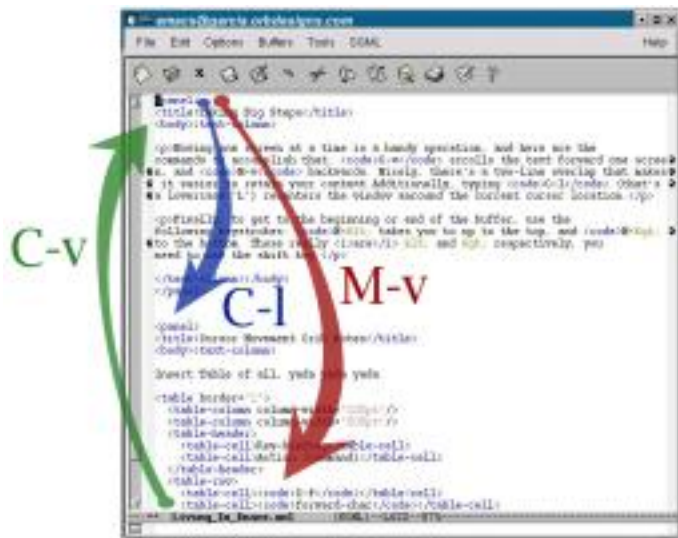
File Edit Options Buffers Tools SGML Help

<panel>
<title>Taking Big Steps</title>
<body><text-column>

<p>Moving one screen at a time is a handy operation, and here are the commands to accomplish that. <code>C-v</code> scrolls the text forward one screen, and <code>M-v</code> backwards. Nicely, there's a two-line overlap that makes it easier to retain your context. Additionally, typing <code>C-l</code> (that's a lowercase 'L') recenters the window around the current cursor location.</p>

<p>Finally, to get to the beginning or end of the buffer, use the following keystrokes: <code>M-&lt;</code> takes you to the top, and <code>M-&gt;</code> to the bottom. These really <i>are</i> &lt; and &gt;, respectively, you need to use the shift key.</p>

</text-column></body>
</panel>

<panel>
<title>Cursor Movement Cold Notes</title>
<body><text-column>

Insert Table of all, yada yada yada

<table border="1">
<table-column column-width="100pt"/>
<table-column column-width="300pt"/>
<table-header>
<table-cell>Key-Binding</table-cell>
<table-cell>Action Command</table-cell>
</table-header>
<table-row>
<table-cell><code>C-f</code></table-cell>
<table-cell><code>forward-char</code></table-cell>

Living_In_Emacs.xml (SGML)--L112--87%

C-v

C-l

M-v